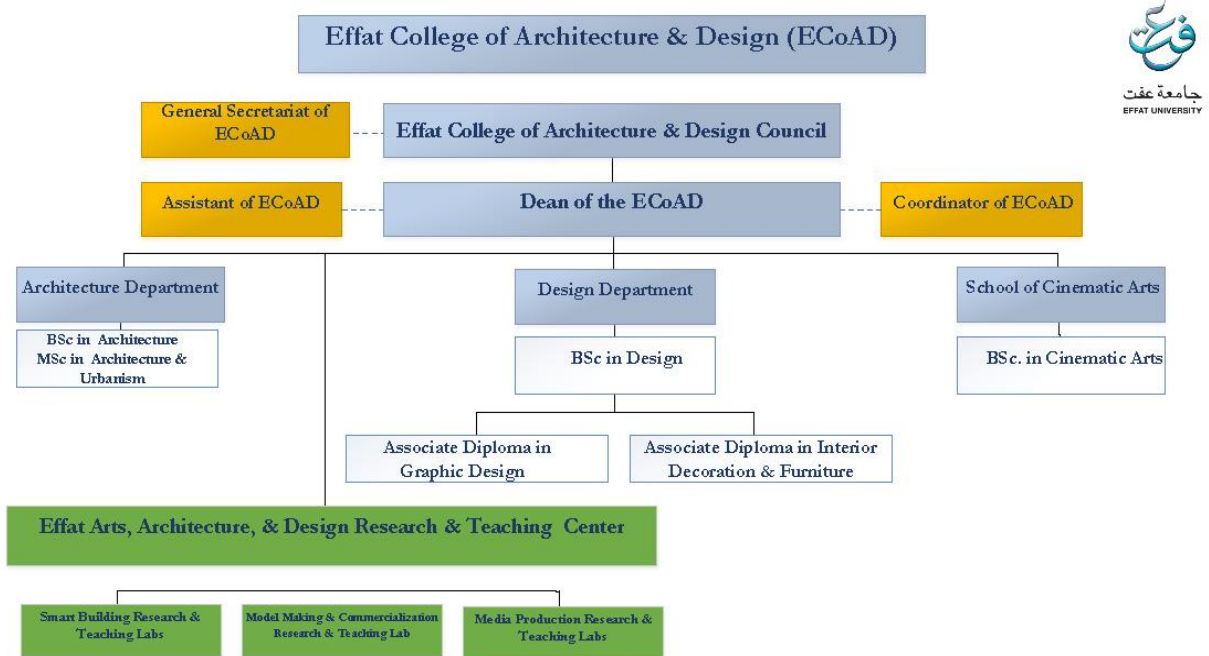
Effat College of Architecture & Design (ECoAD)

عفت
جامعة عفت
EFFAT UNIVERSITY

General Secretariat of ECoAD

Effat College of Architecture & Design Council

Assistant of ECoAD

Dean of the ECoAD

Coordinator of ECoAD

Architecture Department

BSc in Architecture
MSc in Architecture & Urbanism

Design Department

BSc in Design

Associate Diploma in Graphic Design

Associate Diploma in Interior Decoration & Furniture

School of Cinematic Arts

BSc. in Cinematic Arts

Effat Arts, Architecture, & Design Research & Teaching Center

Smart Building Research & Teaching Labs

Model Making & Commercialization Research & Teaching Lab

Media Production Research & Teaching Labs